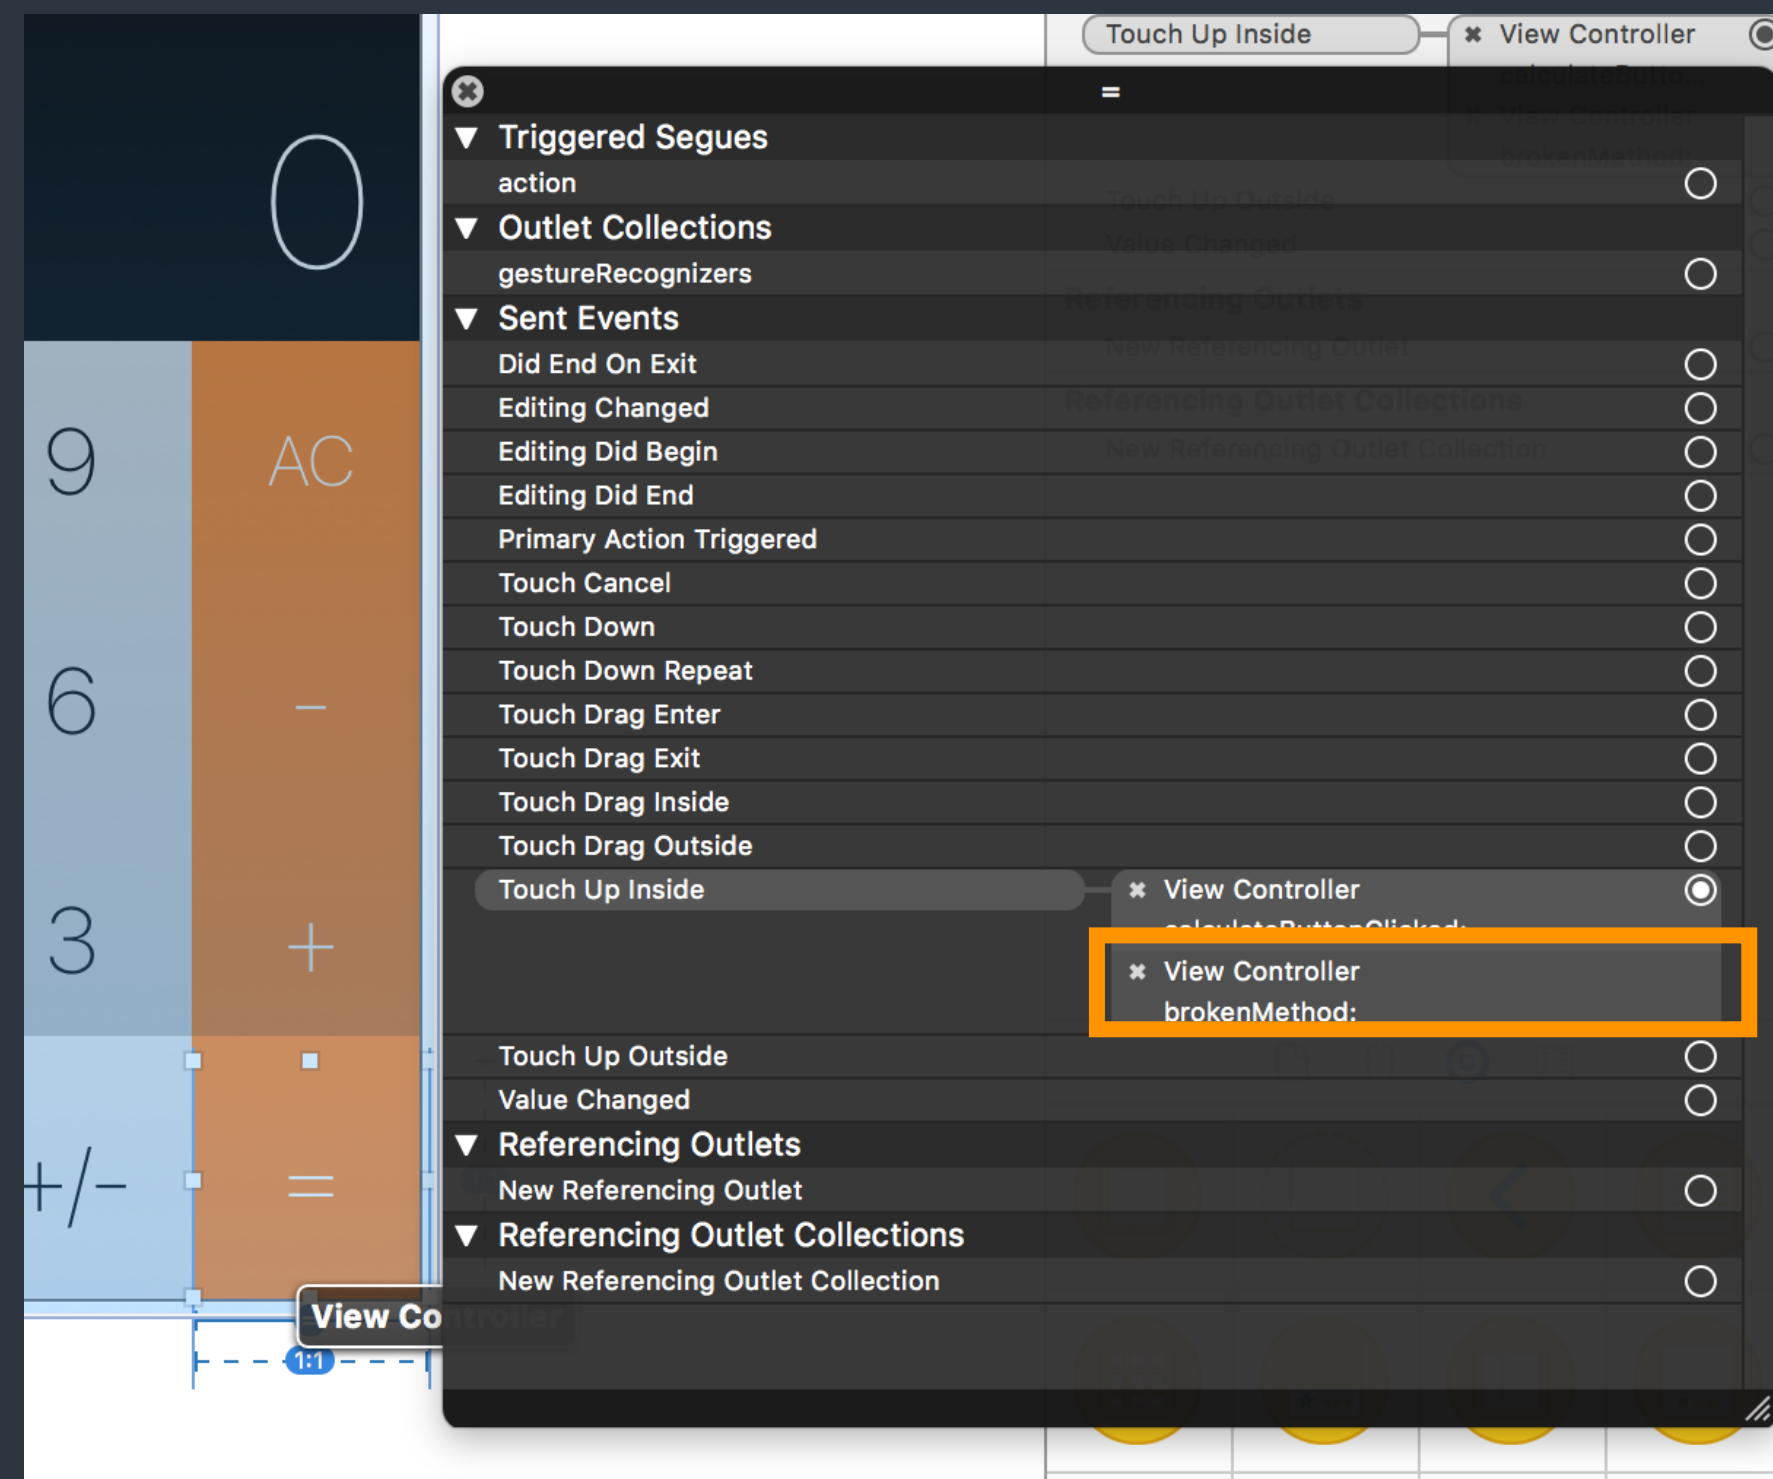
0

9
AC
6
−
3
+
+/-
=

Touch Up Inside
View Controller

=

Triggered Segues
action
Outlet Collections
gestureRecognizers
Sent Events
Did End On Exit
Editing Changed
Editing Did Begin
Editing Did End
Primary Action Triggered
Touch Cancel
Touch Down
Touch Down Repeat
Touch Drag Enter
Touch Drag Exit
Touch Drag Inside
Touch Drag Outside
Touch Up Inside
View Controller
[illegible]
View Controller
brokenMethod:
Touch Up Outside
Value Changed
Referencing Outlets
New Referencing Outlet
Referencing Outlet Collections
New Referencing Outlet Collection

View Co
1:1